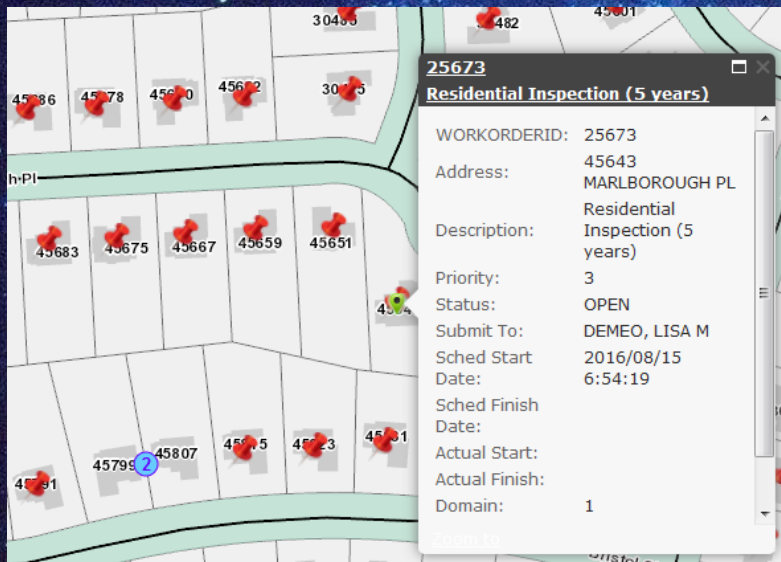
30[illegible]
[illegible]482
45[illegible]01
45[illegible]86
45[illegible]78
45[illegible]0
45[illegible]2
30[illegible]5
h Pl
45683
45675
45667
45659
45651
45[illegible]
45799
2
45807
45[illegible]5
45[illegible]3
45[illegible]1
45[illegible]91

25673
Residential Inspection (5 years)

| | |
|---|---|
| WORKORDERID: | 25673 |
| Address: | 45643 MARLBOROUGH PL |
| Description: | Residential Inspection (5 years) |
| Priority: | 3 |
| Status: | OPEN |
| Submit To: | DEMEO, LISA M |
| Sched Start Date: | 2016/08/15 6:54:19 |
| Sched Finish Date: | |
| Actual Start: | |
| Actual Finish: | |
| Domain: | 1 |

Zoom to